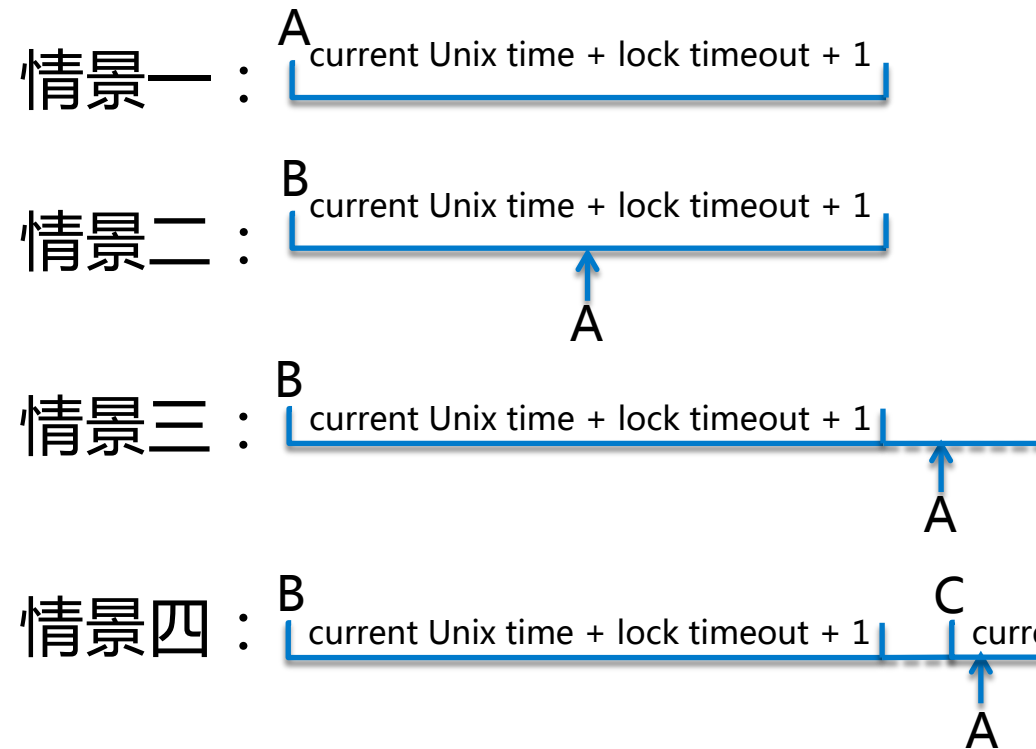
情景一：A current Unix time + lock timeout + 1

情景二：B current Unix time + lock timeout + 1

A

情景三：B current Unix time + lock timeout + 1

A

情景四：B current Unix time + lock timeout + 1

C curr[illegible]

A